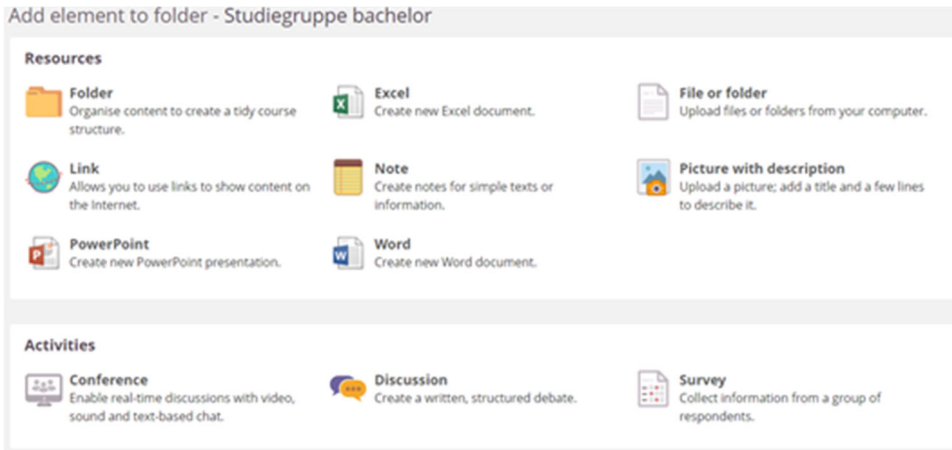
Add element to folder - Studiegruppe bachelor

Resources

Folder
Organise content to create a tidy course structure.

Excel
Create new Excel document.

File or folder
Upload files or folders from your computer.

Link
Allows you to use links to show content on the Internet.

Note
Create notes for simple texts or information.

Picture with description
Upload a picture; add a title and a few lines to describe it.

PowerPoint
Create new PowerPoint presentation.

Word
Create new Word document.

Activities

Conference
Enable real-time discussions with video, sound and text-based chat.

Discussion
Create a written, structured debate.

Survey
Collect information from a group of respondents.